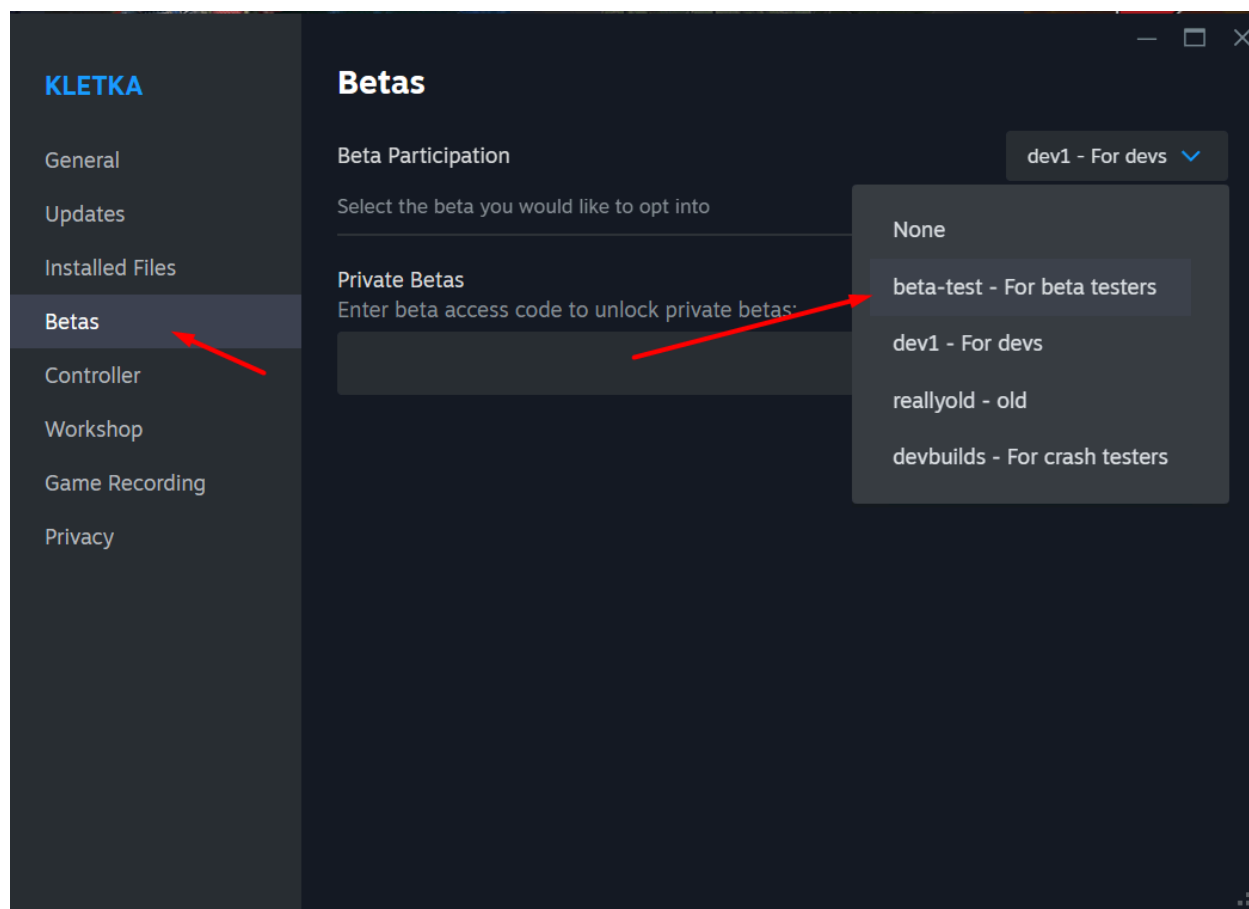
KLETKA

General

Updates

Installed Files

Betas

Controller

Workshop

Game Recording

Privacy

Betas

Beta Participation

dev1 - For devs

Select the beta you would like to opt into

Private Betas

Enter beta access code to unlock private betas:

None

beta-test - For beta testers

dev1 - For devs

reallyold - old

devbuilds - For crash testers